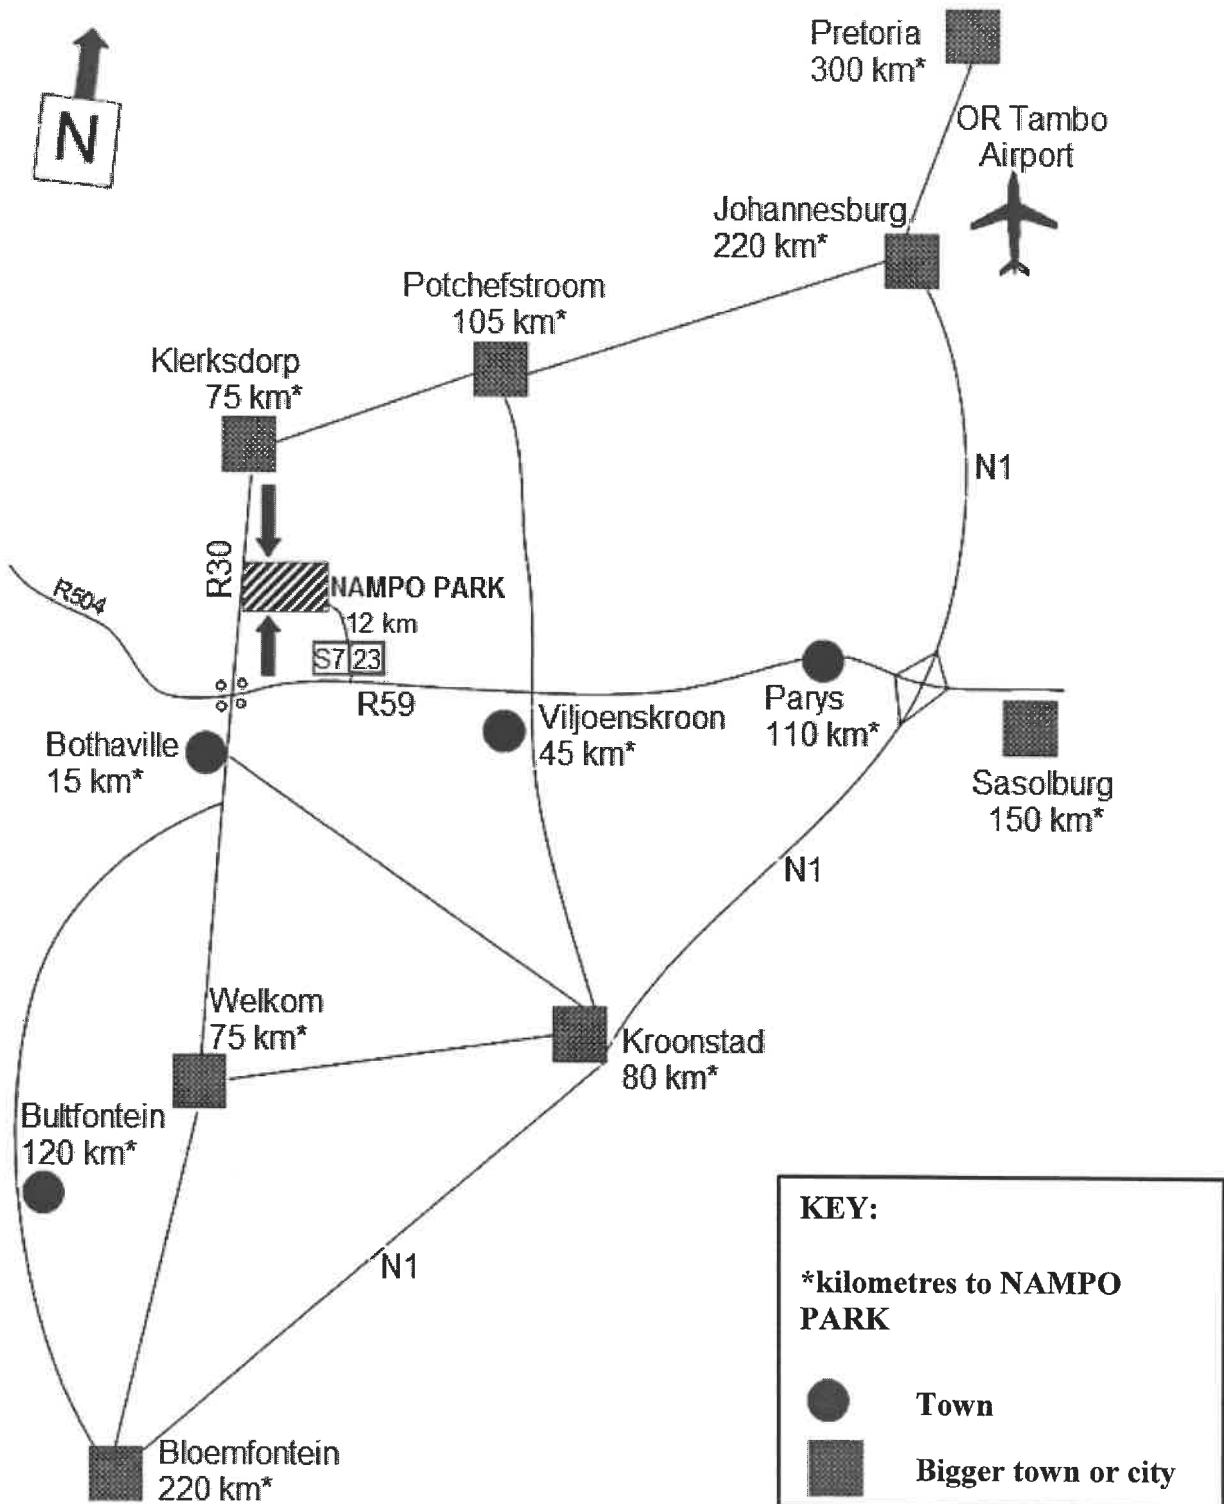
N

Pretoria
300 km*

OR Tambo
Airport

Johannesburg
220 km*

Potchefstroom
105 km*

Klerksdorp
75 km*

N1

R30

NAMPO PARK

R504

12 km

S7 23

R59

Viljoenskroon
45 km*

Parys
110 km*

Sasolburg
150 km*

Bothaville
15 km*

N1

Welkom
75 km*

Kroonstad
80 km*

Bultfontein
120 km*

N1

Bloemfontein
220 km*

KEY:

*kilometres to NAMPO PARK

Town

Bigger town or city